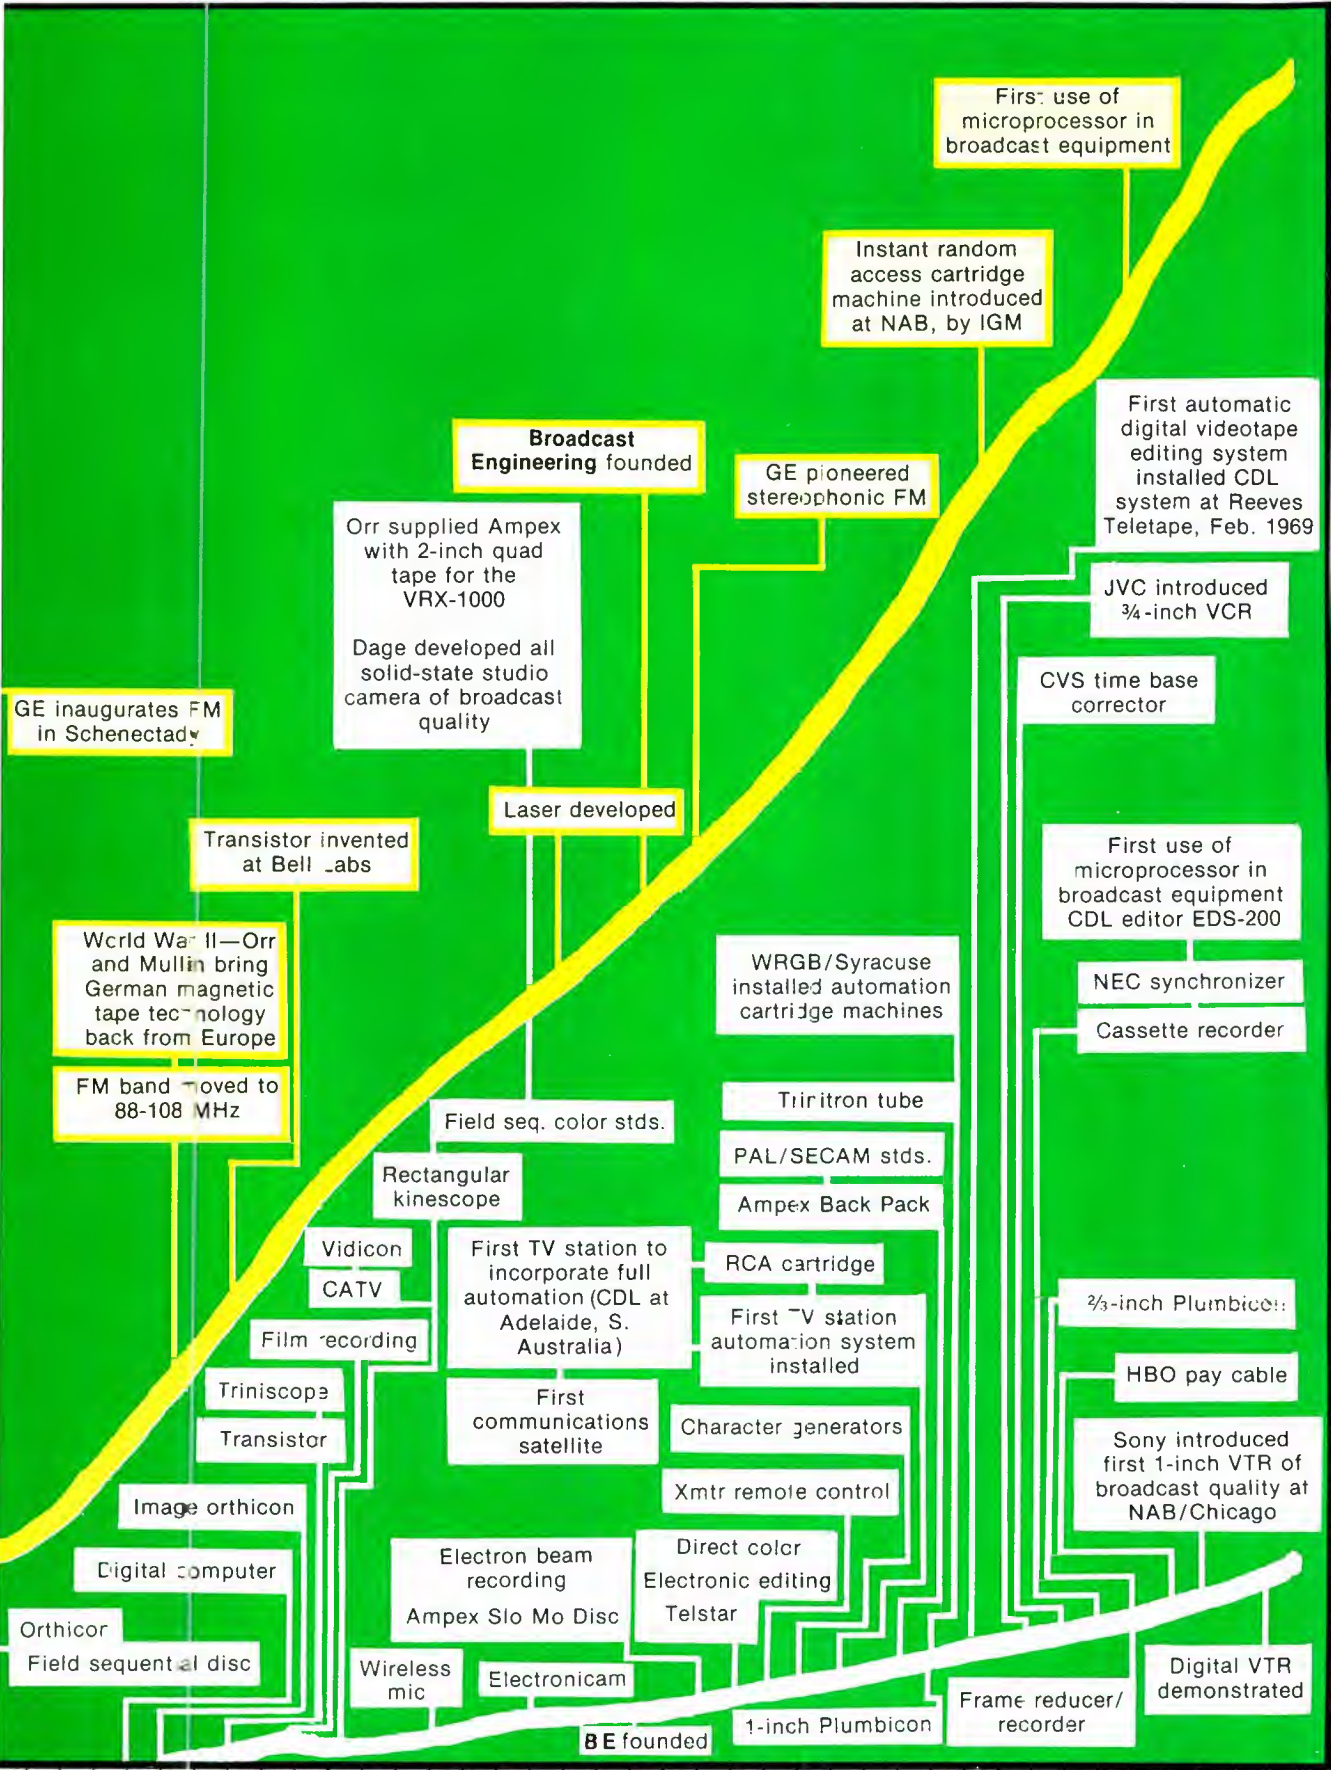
First use of microprocessor in broadcast equipment

Instant random access cartridge machine introduced at NAB, by IGM

First automatic digital videotape editing system installed CDL system at Reeves Teletape, Feb. 1969

**Broadcast Engineering** founded

GE pioneered stereophonic FM

Orr supplied Ampex with 2-inch quad tape for the VRX-1000

Dage developed all solid-state studio camera of broadcast quality

JVC introduced ¾-inch VCR

CVS time base corrector

GE inaugurates FM in Schenectady

Laser developed

Transistor invented at Bell Labs

First use of microprocessor in broadcast equipment CDL editor EDS-200

World War II—Orr and Mullin bring German magnetic tape technology back from Europe

WRGB/Syracuse installed automation cartridge machines

NEC synchronizer

Cassette recorder

FM band moved to 88-108 MHz

Trinitron tube

Field seq. color stds.

PAL/SECAM stds.

Rectangular kinescope

Ampex Back Pack

Vidicon

First TV station to incorporate full automation (CDL at Adelaide, S. Australia)

RCA cartridge

CATV

⅔-inch Plumbicon

First TV station automation system installed

Film recording

HBO pay cable

Triniscope

First communications satellite

Character generators

Transistor

Sony introduced first 1-inch VTR of broadcast quality at NAB/Chicago

Xmtr remote control

Image orthicon

Direct color

Electron beam recording

Electronic editing

Digital computer

Ampex Slo Mo Disc

Telstar

Orthicon

Field sequential disc

Wireless mic

Electronicam

Digital VTR demonstrated

Frame reducer/ recorder

1-inch Plumbicon

BE founded